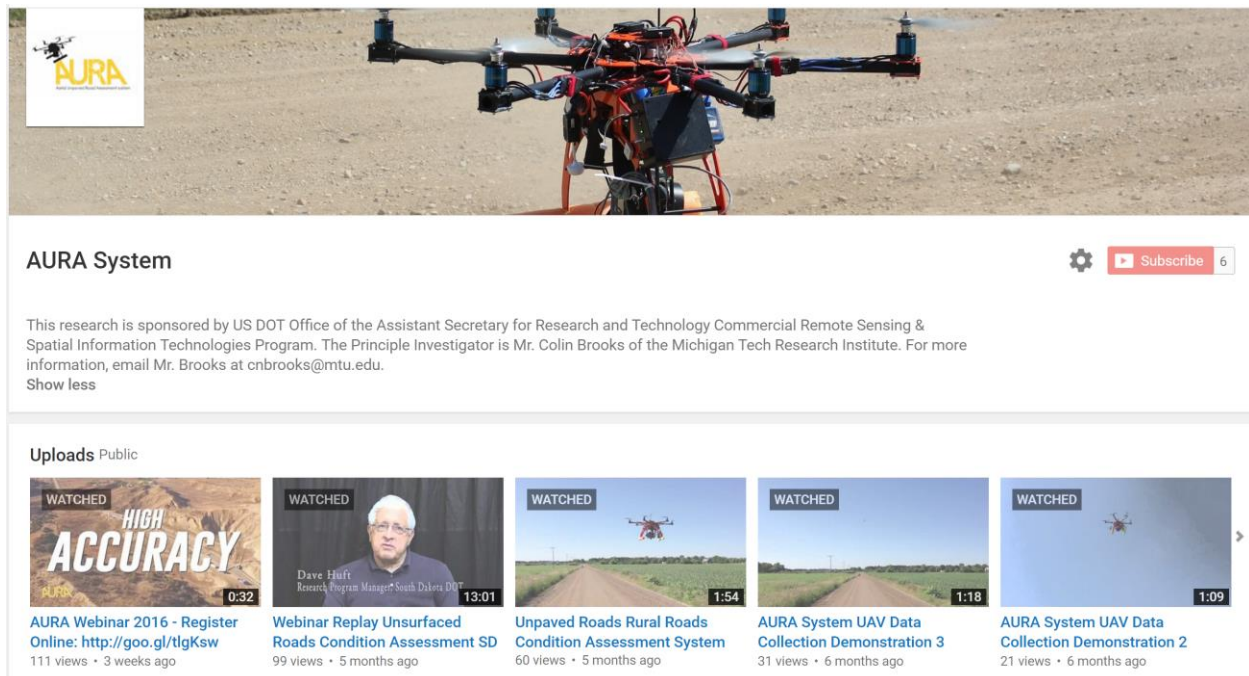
AURA

AURA System

Subscribe 6

This research is sponsored by US DOT Office of the Assistant Secretary for Research and Technology Commercial Remote Sensing & Spatial Information Technologies Program. The Principle Investigator is Mr. Colin Brooks of the Michigan Tech Research Institute. For more information, email Mr. Brooks at cnbrooks@mtu.edu.
Show less

Uploads Public

WATCHED
HIGH ACCURACY
AURA
0:32
AURA Webinar 2016 - Register Online: http://goo.gl/tlgKsw
111 views • 3 weeks ago

WATCHED
Dave Huft
Research Program Manager, South Dakota DOT
13:01
Webinar Replay Unsurfaced Roads Condition Assessment SD
99 views • 5 months ago

WATCHED
1:54
Unpaved Roads Rural Roads Condition Assessment System
60 views • 5 months ago

WATCHED
1:18
AURA System UAV Data Collection Demonstration 3
31 views • 6 months ago

WATCHED
1:09
AURA System UAV Data Collection Demonstration 2
21 views • 6 months ago